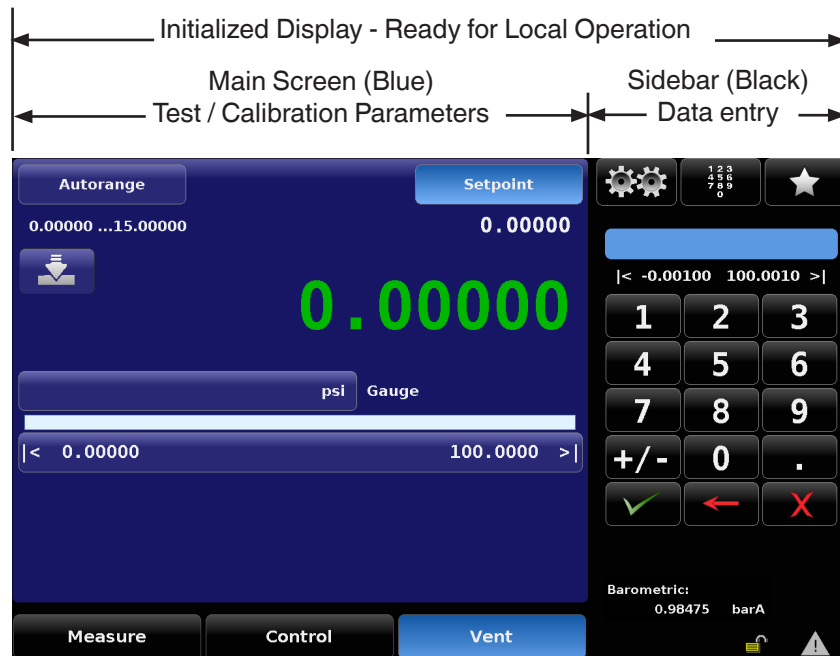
Initialized Display - Ready for Local Operation

Main Screen (Blue)
Test / Calibration Parameters

Sidebar (Black)
Data entry

Autorange

Setpoint

0.00000 ...15.00000

0.00000

0.00000

psi

Gauge

|< 0.00000

100.0000 >|

1 2 3
4 5 6
7 8 9
0

|< -0.00100 100.0010 >|

1

2

3

4

5

6

7

8

9

+/-

0

.

Barometric:
0.98475 barA

Measure

Control

Vent